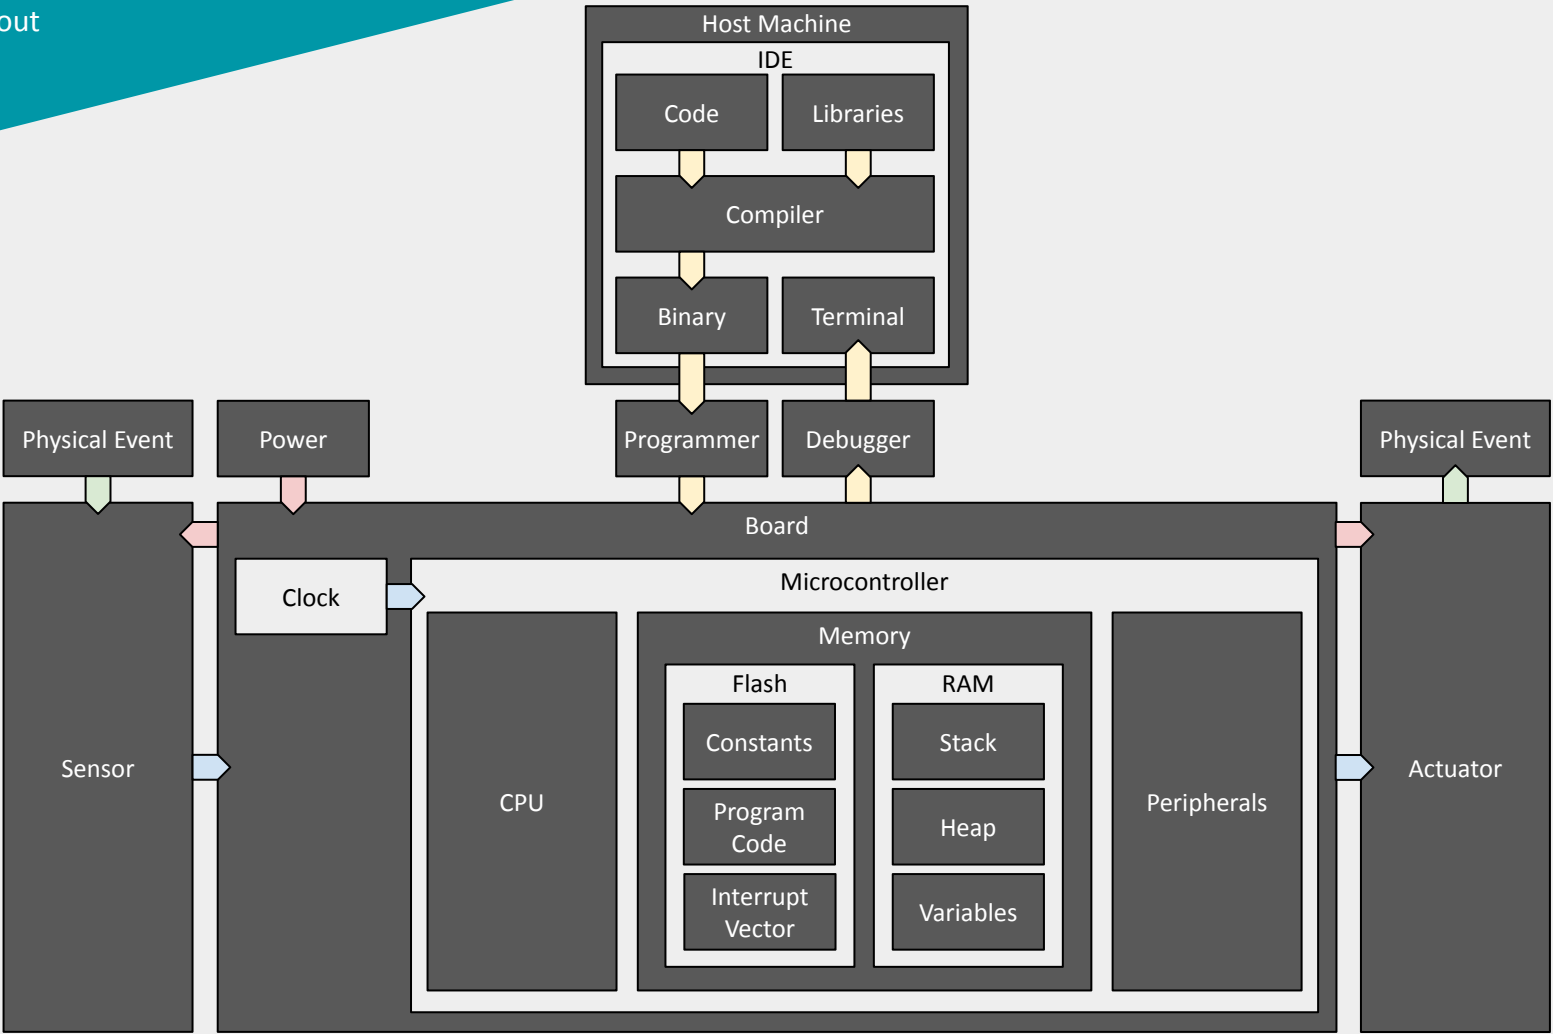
out

Host Machine

IDE

Code

Libraries

Compiler

Binary

Terminal

Physical Event

Power

Programmer

Debugger

Physical Event

Board

Clock

Microcontroller

Memory

Flash

RAM

Constants

Stack

Program Code

Heap

Interrupt Vector

Variables

Sensor

CPU

Peripherals

Actuator